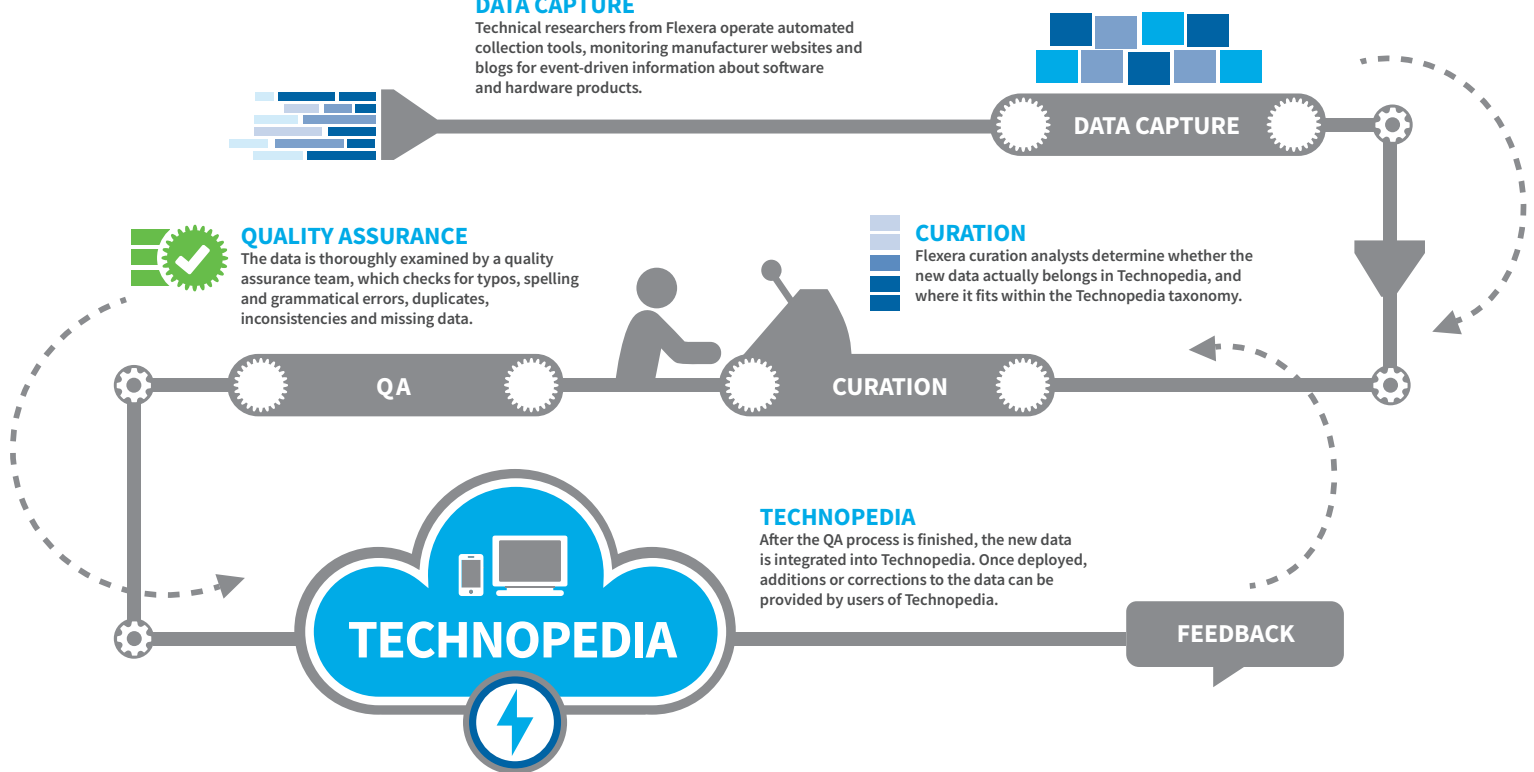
DATA CAPTURE
Technical researchers from Flexera operate automated collection tools, monitoring manufacturer websites and blogs for event-driven information about software and hardware products.

DATA CAPTURE

QUALITY ASSURANCE
The data is thoroughly examined by a quality assurance team, which checks for typos, spelling and grammatical errors, duplicates, inconsistencies and missing data.

CURATION
Flexera curation analysts determine whether the new data actually belongs in Technopedia, and where it fits within the Technopedia taxonomy.

QA

CURATION

TECHNOPEDIA
After the QA process is finished, the new data is integrated into Technopedia. Once deployed, additions or corrections to the data can be provided by users of Technopedia.

TECHNOPEDIA

FEEDBACK